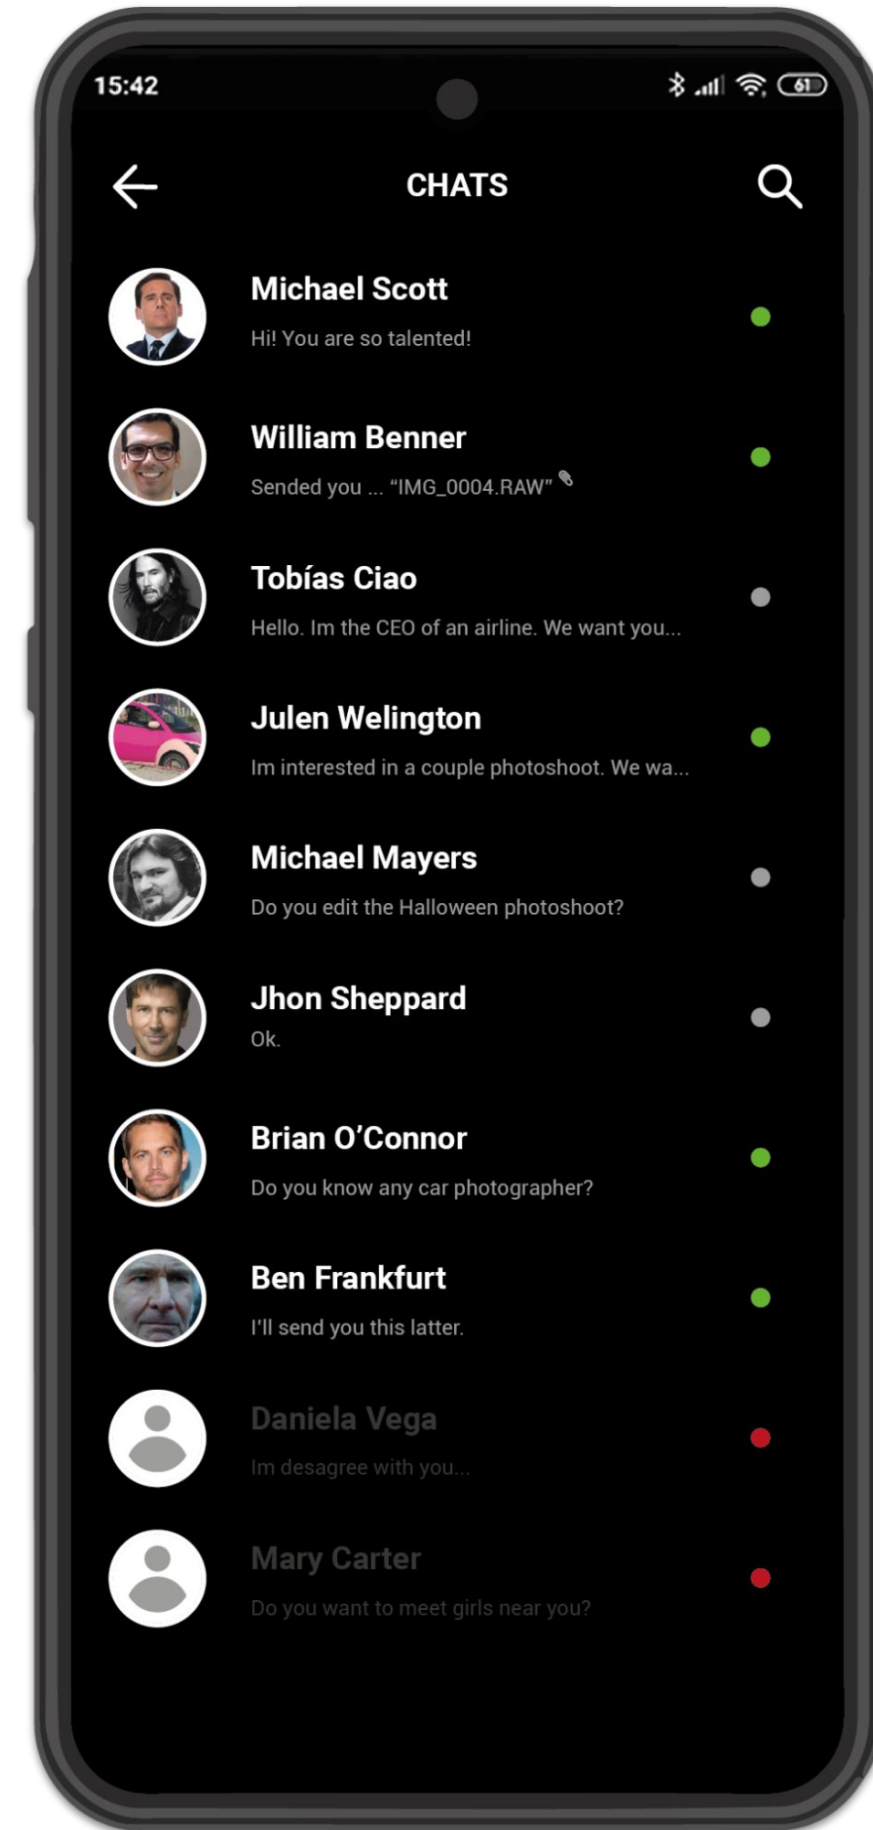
15:42

61

CHATS

Michael Scott
Hi! You are so talented!

William Benner
Sended you ... "IMG_0004.RAW"

Tobías Ciao
Hello. Im the CEO of an airline. We want you...

Julen Welington
Im interested in a couple photoshoot. We wa...

Michael Mayers
Do you edit the Halloween photoshoot?

Jhon Sheppard
Ok.

Brian O'Connor
Do you know any car photographer?

Ben Frankfurt
I'll send you this latter.

Daniela Vega
Im desagree with you...

Mary Carter
Do you want to meet girls near you?